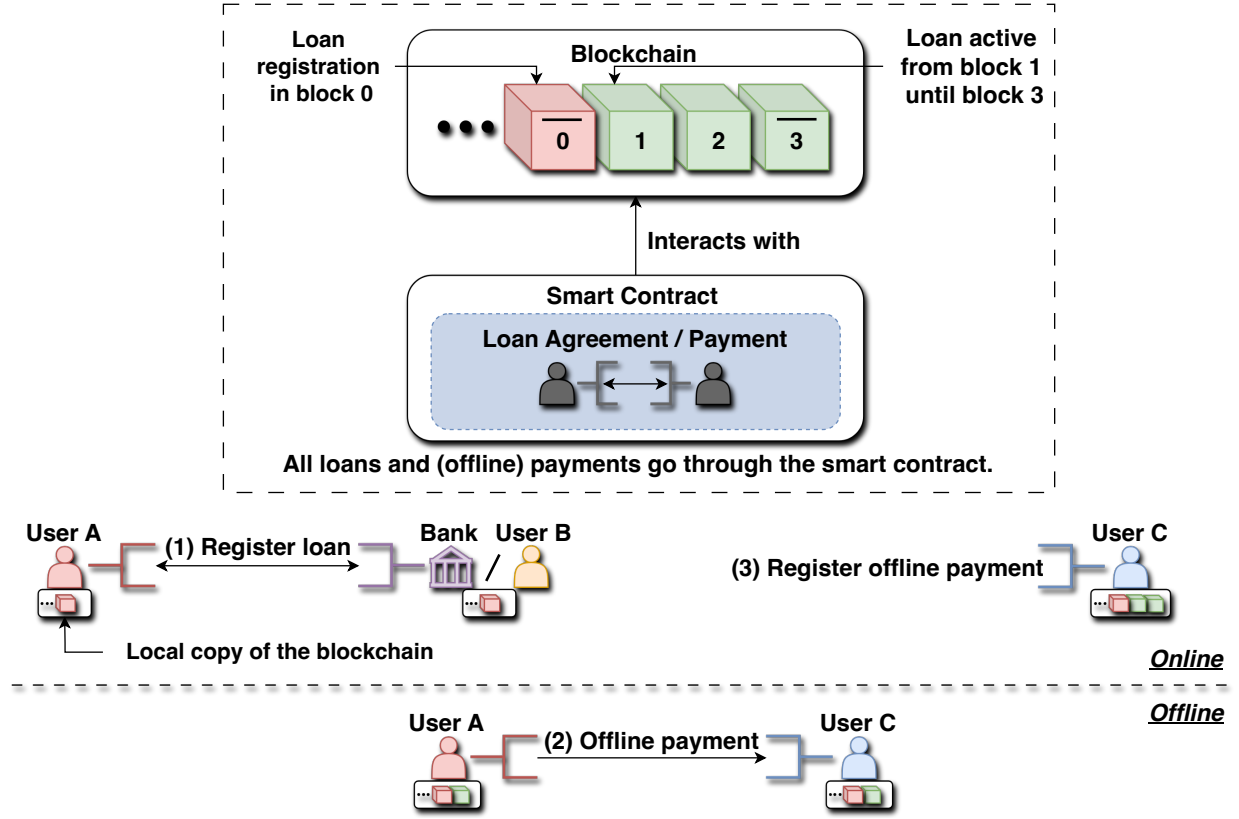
Loan registration in block 0

Blockchain

Loan active from block 1 until block 3

•••

0

1

2

3

Interacts with

Smart Contract

Loan Agreement / Payment

All loans and (offline) payments go through the smart contract.

User A

(1) Register loan

Bank / User B

User C

(3) Register offline payment

Local copy of the blockchain

Online

Offline

User A

(2) Offline payment

User C